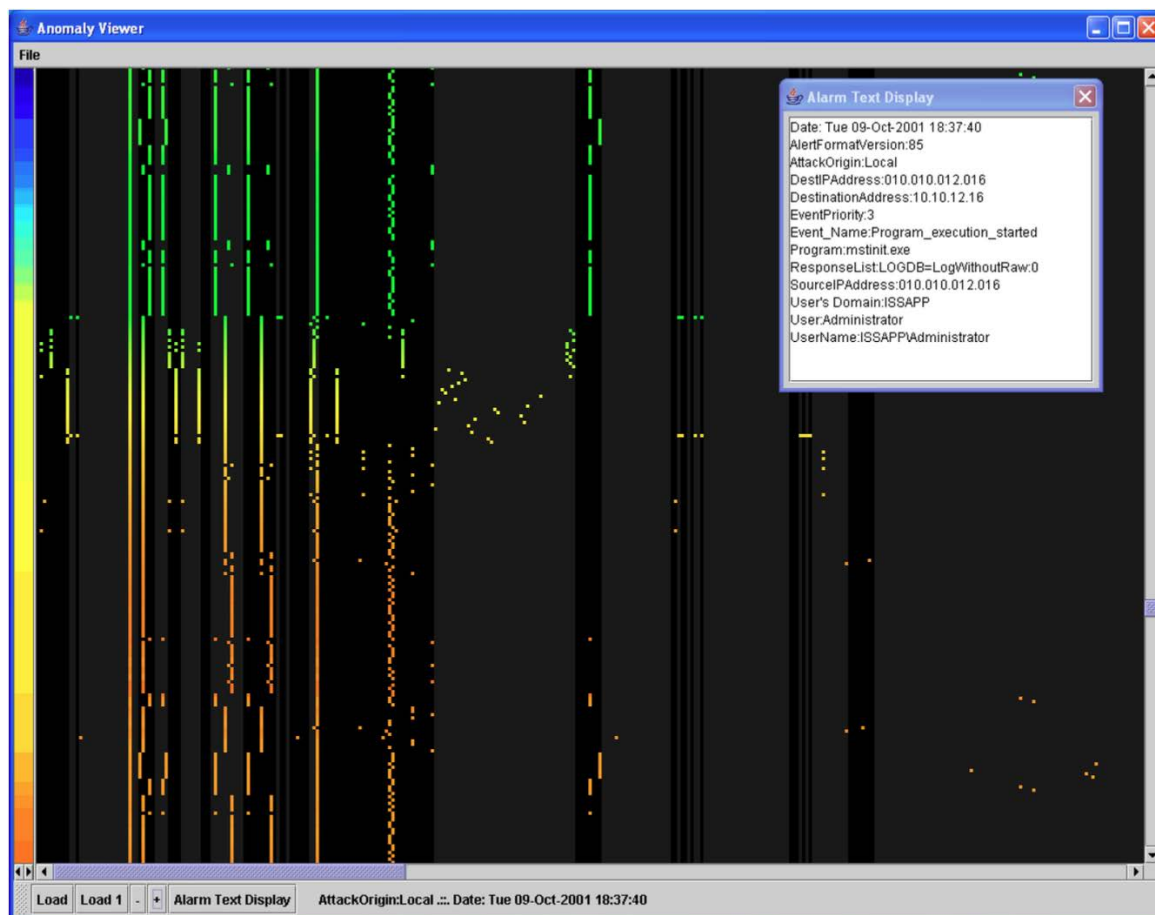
Anomaly Viewer

File

Alarm Text Display

Date: Tue 09-Oct-2001 18:37:40
AlertFormatVersion:85
AttackOrigin:Local
DestIPAddress:010.010.012.016
DestinationAddress:10.10.12.16
EventPriority:3
Event_Name:Program_execution_started
Program:mstinit.exe
ResponseList:LOGDB=LogWithoutRaw:0
SourceIPAddress:010.010.012.016
User's Domain:ISSAPP
User:Administrator
UserName:ISSAPP\Administrator

Load | Load 1 | - | + | Alarm Text Display | AttackOrigin:Local .:. Date: Tue 09-Oct-2001 18:37:40